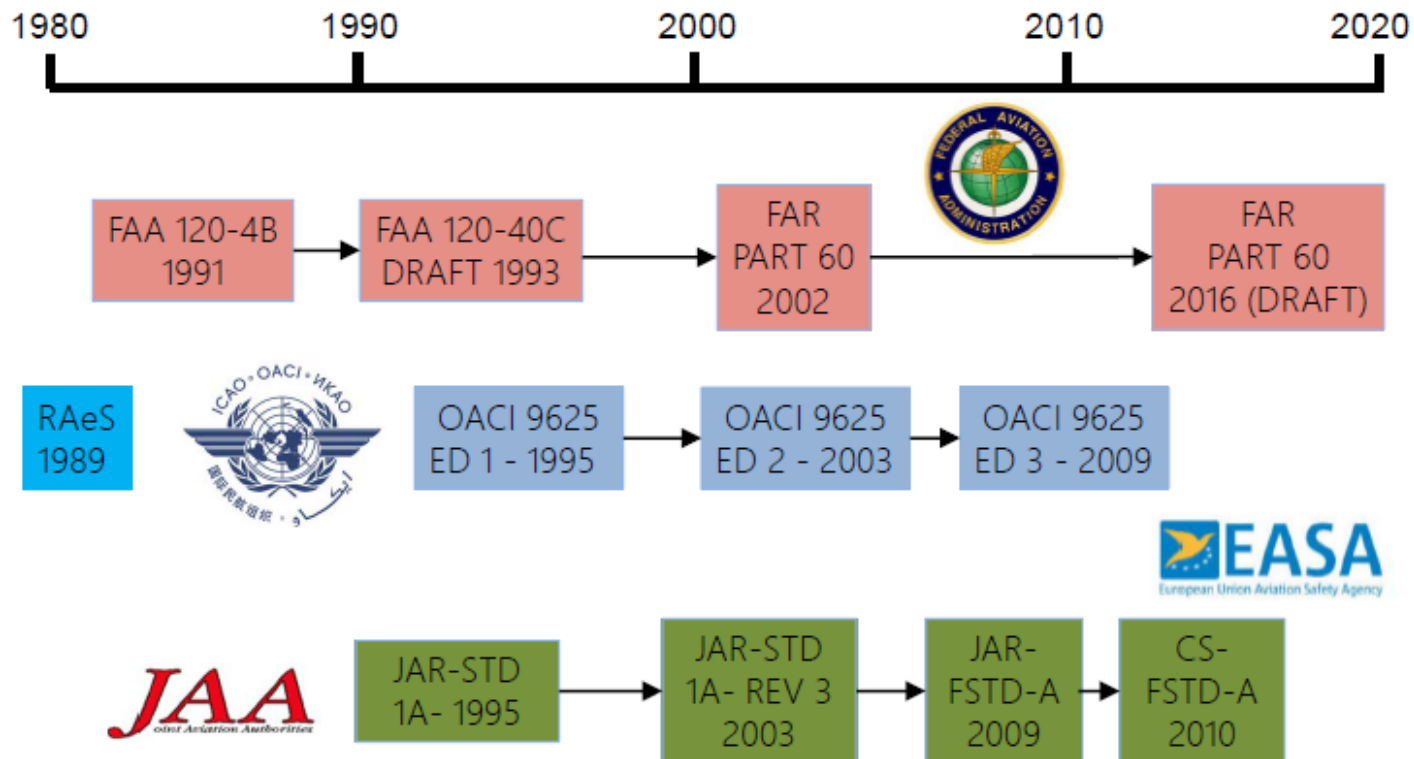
1980 1990 2000 2010 2020

FEDERAL AVIATION ADMINISTRATION

FAA 120-4B 1991

FAA 120-40C DRAFT 1993

FAR PART 60 2002

FAR PART 60 2016 (DRAFT)

RAeS 1989

ICAO • OACI • ИКАО

国际民航组织 • ايكاو

OACI 9625 ED 1 - 1995

OACI 9625 ED 2 - 2003

OACI 9625 ED 3 - 2009

EASA
European Union Aviation Safety Agency

JAA
Joint Aviation Authorities

JAR-STD 1A- 1995

JAR-STD 1A- REV 3 2003

JAR-FSTD-A 2009

CS-FSTD-A 2010